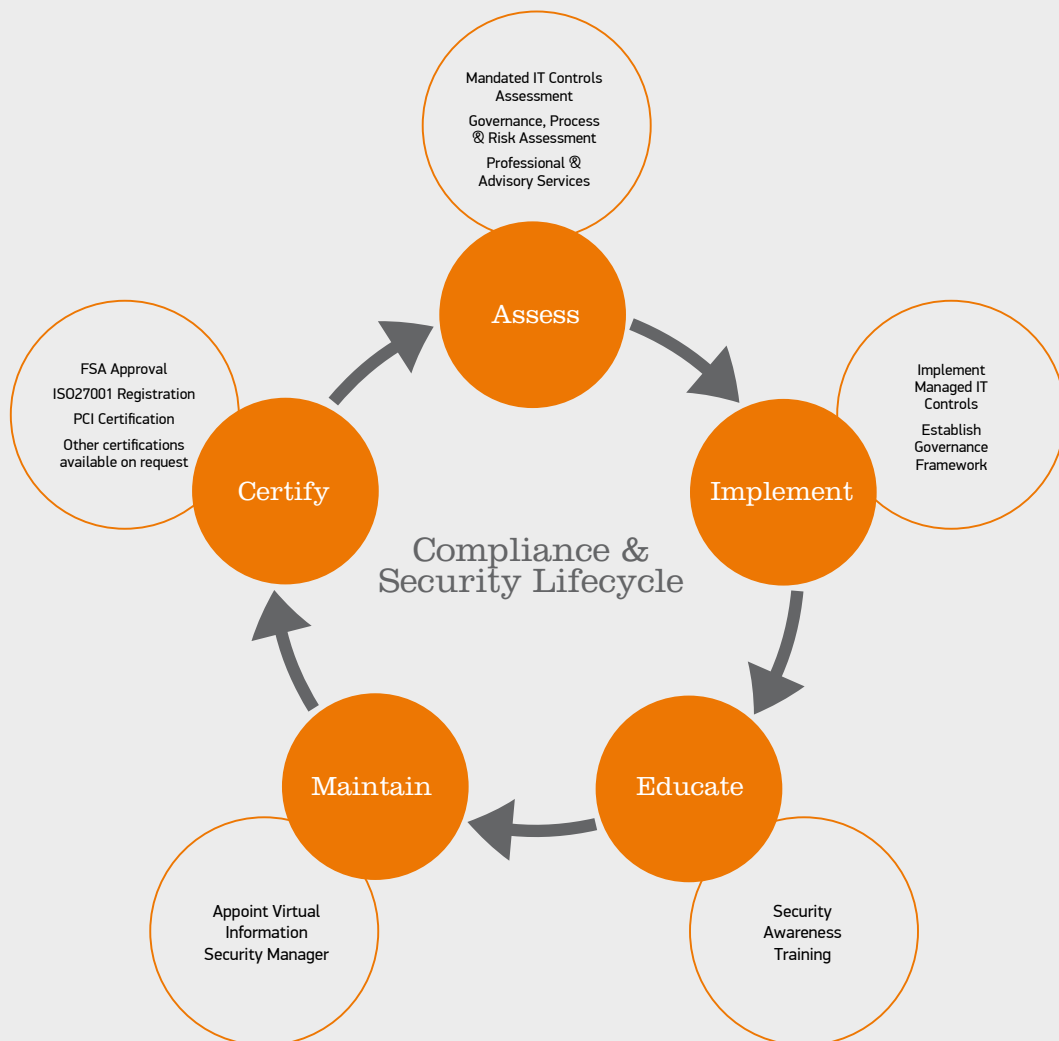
Mandated IT Controls Assessment

Governance, Process & Risk Assessment

Professional & Advisory Services

Assess

Implement Managed IT Controls

Establish Governance Framework

Implement

Educate

Security Awareness Training

Maintain

Appoint Virtual Information Security Manager

Certify

FSA Approval

ISO27001 Registration

PCI Certification

Other certifications available on request

Compliance & Security Lifecycle